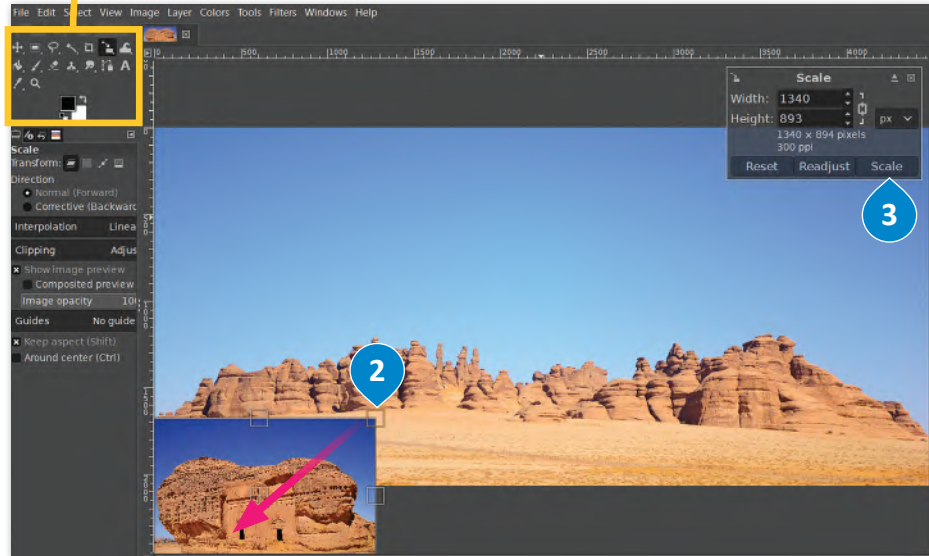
File Edit Select View Image Layer Colors Tools Filters Windows Help

500 1000 1500 2000 2500 3000 3500 4000

Scale
Transform:
Direction
Normal (Forward)
Corrective (Backward
Interpolation Linea
Clipping Adjus
Show image preview
Composited preview
Image opacity 10
Guides No guide
Keep aspect (Shift)
Around center (Ctrl)

Scale
Width: 1340
Height: 893
px
1340 x 894 pixels
300 ppi
Reset Readjust Scale

3

2